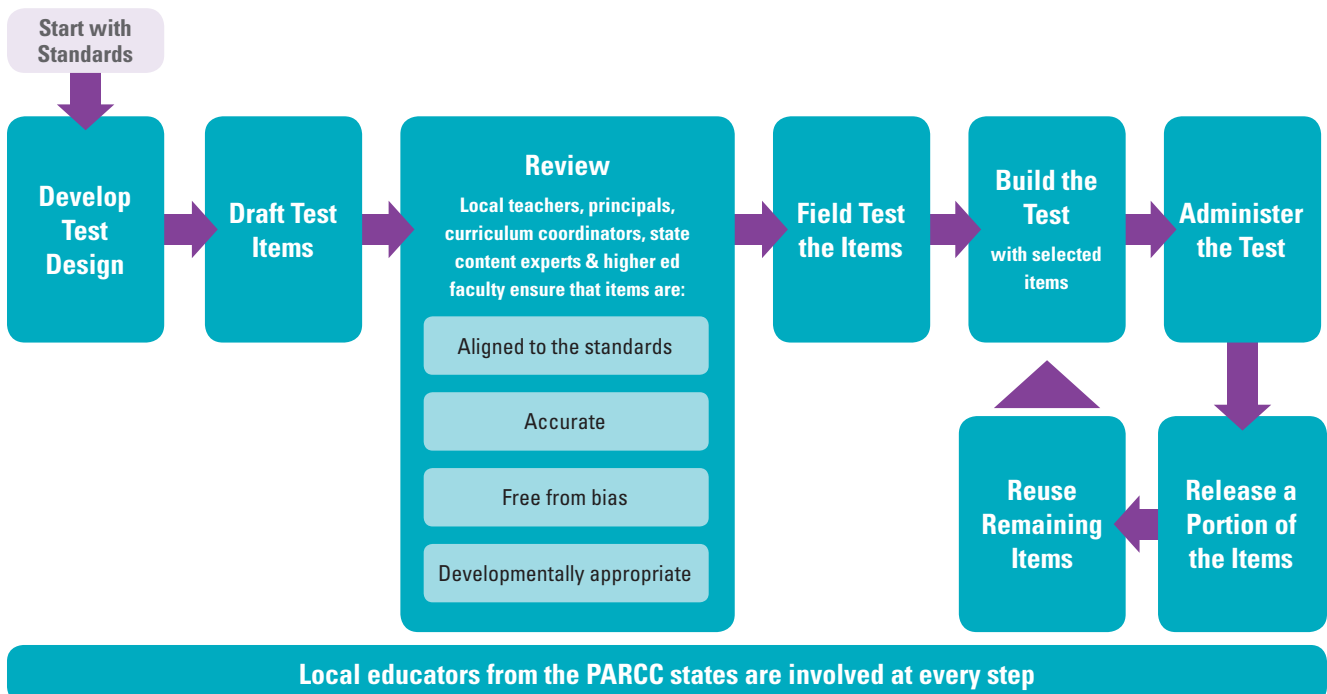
Start with Standards

Develop Test Design

Draft Test Items

Review

Local teachers, principals, curriculum coordinators, state content experts & higher ed faculty ensure that items are:

Aligned to the standards

Accurate

Free from bias

Developmentally appropriate

Field Test the Items

Build the Test

with selected items

Administer the Test

Release a Portion of the Items

Reuse Remaining Items

Local educators from the PARCC states are involved at every step